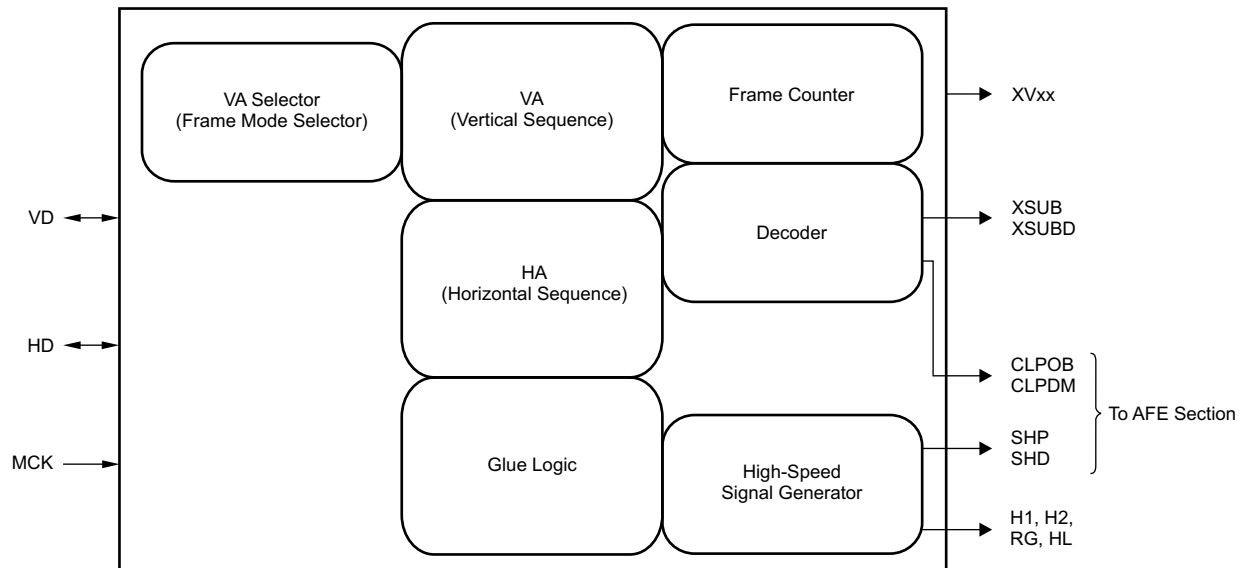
VA Selector
(Frame Mode Selector)

VA
(Vertical Sequence)

Frame Counter

XVxx

VD

Decoder

XSUB
XSUBD

HA
(Horizontal Sequence)

HD

CLPOB
CLPDM

To AFE Section

MCK

Glue Logic

High-Speed
Signal Generator

SHP
SHD

H1, H2,
RG, HL